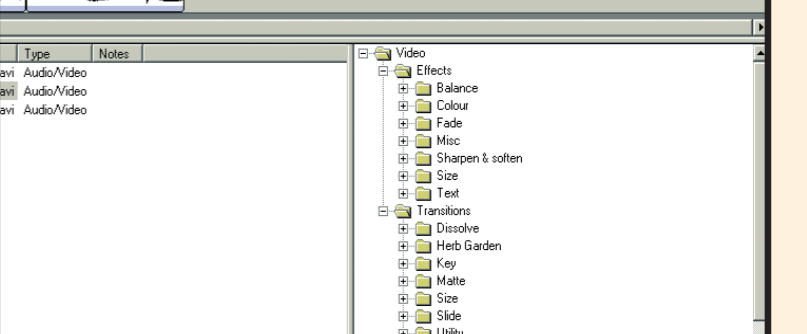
| | Type | Notes |
|---|---|---|
| avi | Audio/Video | |
| avi | Audio/Video | |
| avi | Audio/Video | |

Video
Effects
Balance
Colour
Fade
Misc
Sharpen & soften
Size
Text
Transitions
Dissolve
Herb Garden
Key
Matte
Size
Slide
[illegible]